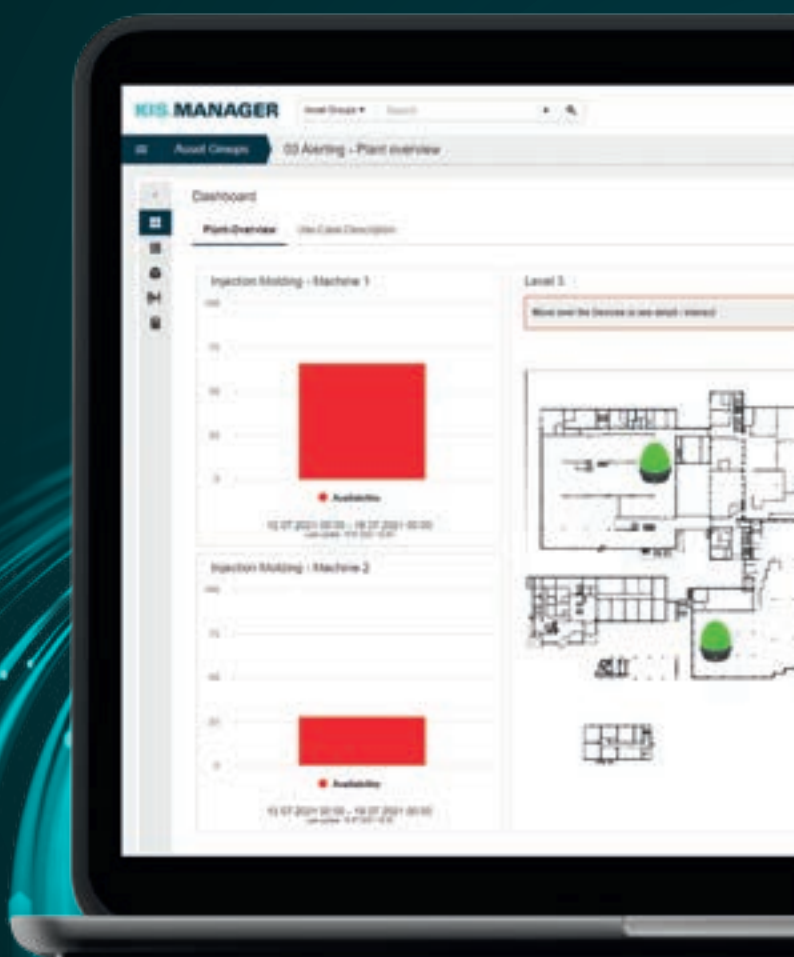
KIS.MANAGER Asset Groups ▾ Search

Asset Groups 03 Alerting - Plant overview

Dashboard

Plant-Overview Use Case Description

Injection Molding - Machine 1

100

75

50

25

0

● Availability

12.07.2021 00:00 - 19.07.2021 00:00

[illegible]

Injection Molding - Machine 2

100

75

50

25

0

● Availability

12.07.2021 00:00 - 19.07.2021 00:00

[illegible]

Level 3

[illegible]